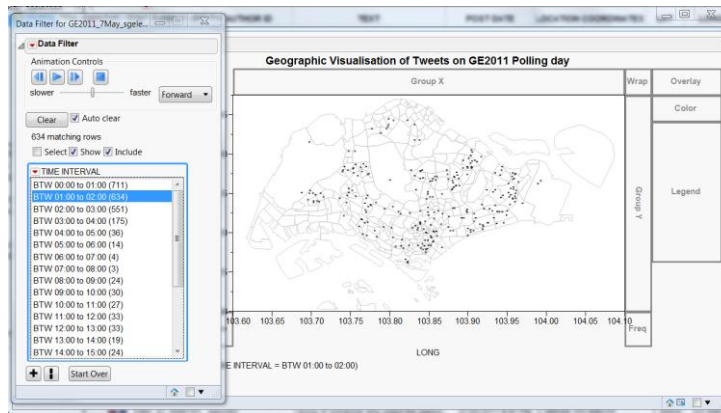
Data Filter for GE2011_7May_sgele...

AUTHOR ID TEXT POST DATE LOCATION COORDINATES

Data Filter

Animation Controls

slower faster Forward

Clear Auto clear

634 matching rows

Select Show Include

TIME INTERVAL

BTW 00:00 to 01:00 (711)
BTW 01:00 to 02:00 (634)
BTW 02:00 to 03:00 (551)
BTW 03:00 to 04:00 (175)
BTW 04:00 to 05:00 (36)
BTW 05:00 to 06:00 (14)
BTW 06:00 to 07:00 (4)
BTW 07:00 to 08:00 (3)
BTW 08:00 to 09:00 (24)
BTW 09:00 to 10:00 (30)
BTW 10:00 to 11:00 (27)
BTW 11:00 to 12:00 (33)
BTW 12:00 to 13:00 (33)
BTW 13:00 to 14:00 (19)
BTW 14:00 to 15:00 (24)

Start Over

Geographic Visualisation of Tweets on GE2011 Polling day

Group X

Wrap

Overlay

Color

Group Y

Legend

103.60 103.65 103.70 103.75 103.80 103.85 103.90 103.95 104.00 104.05 104.10

Freq

LONG

E INTERVAL = BTW 01:00 to 02:00)